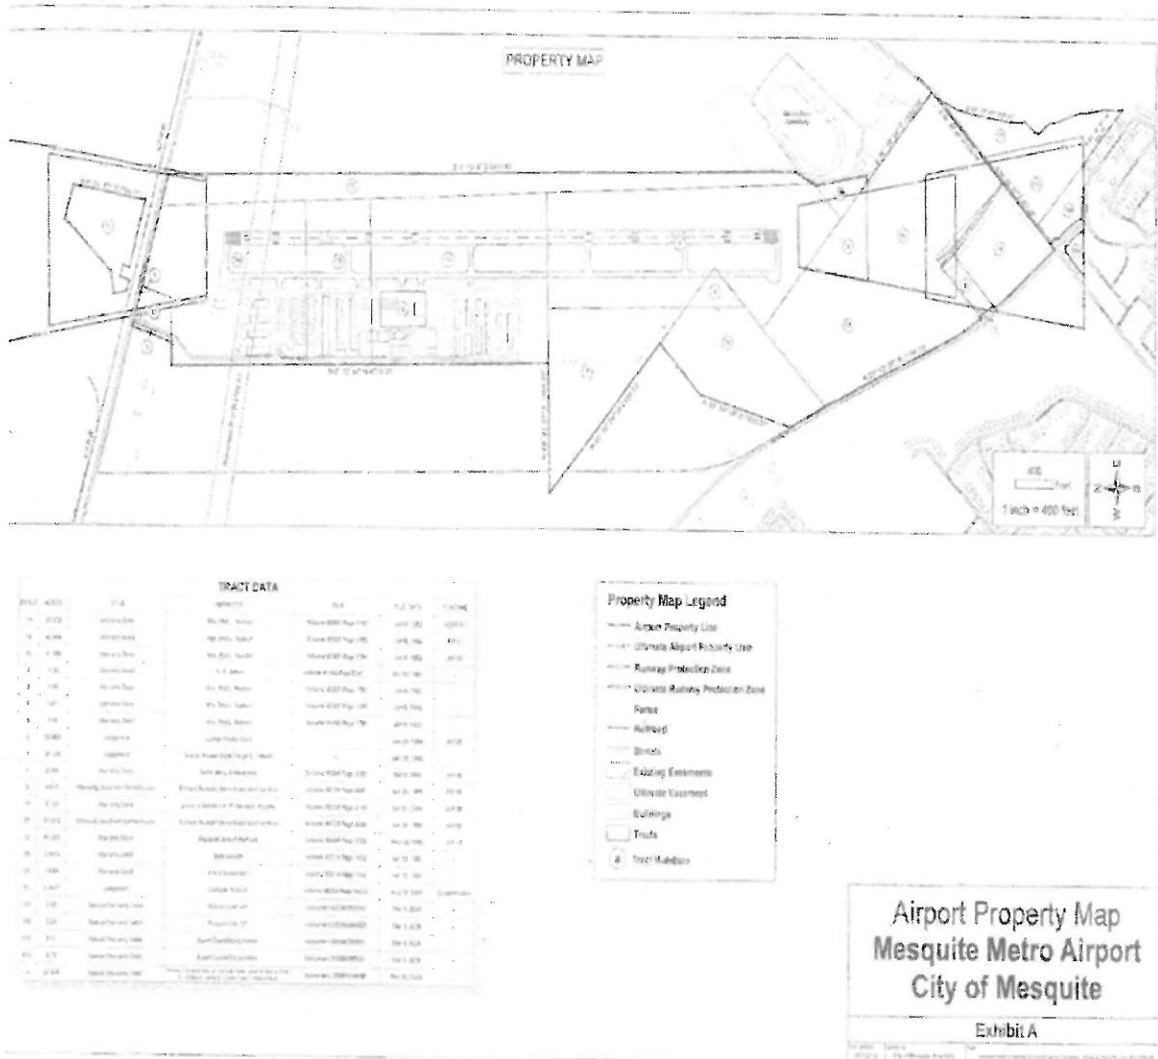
PROPERTY MAP

400
Feet
1 inch = 400 feet

TRACT DATA

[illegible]

Property Map Legend
Airport Property Line
Ultimate Airport Property Line
Runway Protection Zone
Ultimate Runway Protection Zone
Fence
Railroad
Streets
Existing Easement
Ultimate Easement
Buildings
Tracts
Tract Numbers

Airport Property Map
Mesquite Metro Airport
City of Mesquite

Exhibit A